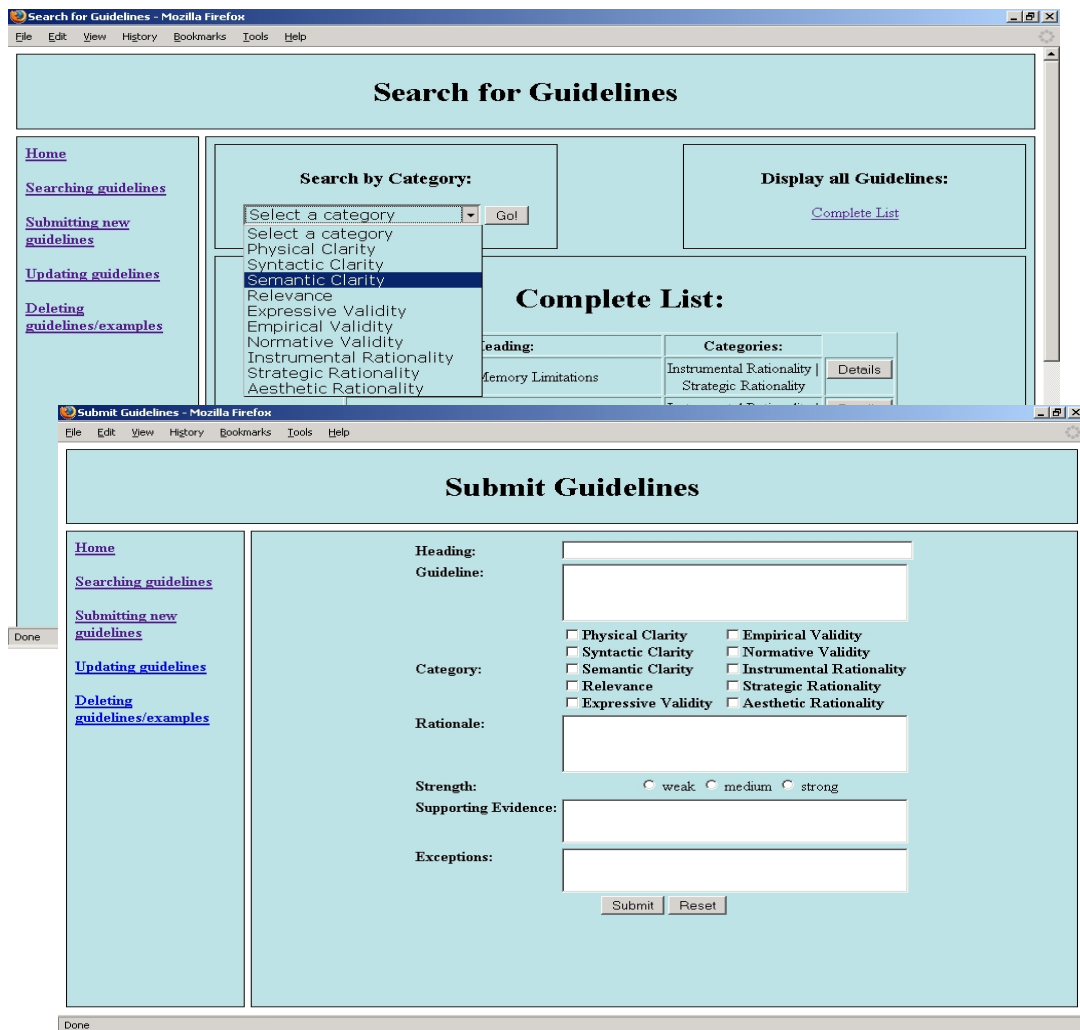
Search for Guidelines - Mozilla Firefox

File Edit View History Bookmarks Tools Help

Search for Guidelines

Home

Searching guidelines

Submitting new guidelines

Updating guidelines

Deleting guidelines/examples

Search by Category:

Select a category

Go!

Select a category
Physical Clarity
Syntactic Clarity
Semantic Clarity
Relevance
Expressive Validity
Empirical Validity
Normative Validity
Instrumental Rationality
Strategic Rationality
Aesthetic Rationality

Display all Guidelines:

Complete List

Complete List:

| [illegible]eading: | Categories: | |
|---|---|---|
| Memory Limitations | Instrumental Rationality \| Strategic Rationality | Details |

Done

Submit Guidelines - Mozilla Firefox

File Edit View History Bookmarks Tools Help

Submit Guidelines

Home

Searching guidelines

Submitting new guidelines

Updating guidelines

Deleting guidelines/examples

Heading:

Guideline:

Category:

Physical Clarity
Syntactic Clarity
Semantic Clarity
Relevance
Expressive Validity
Empirical Validity
Normative Validity
Instrumental Rationality
Strategic Rationality
Aesthetic Rationality

Rationale:

Strength: weak medium strong

Supporting Evidence:

Exceptions:

Submit Reset

Done